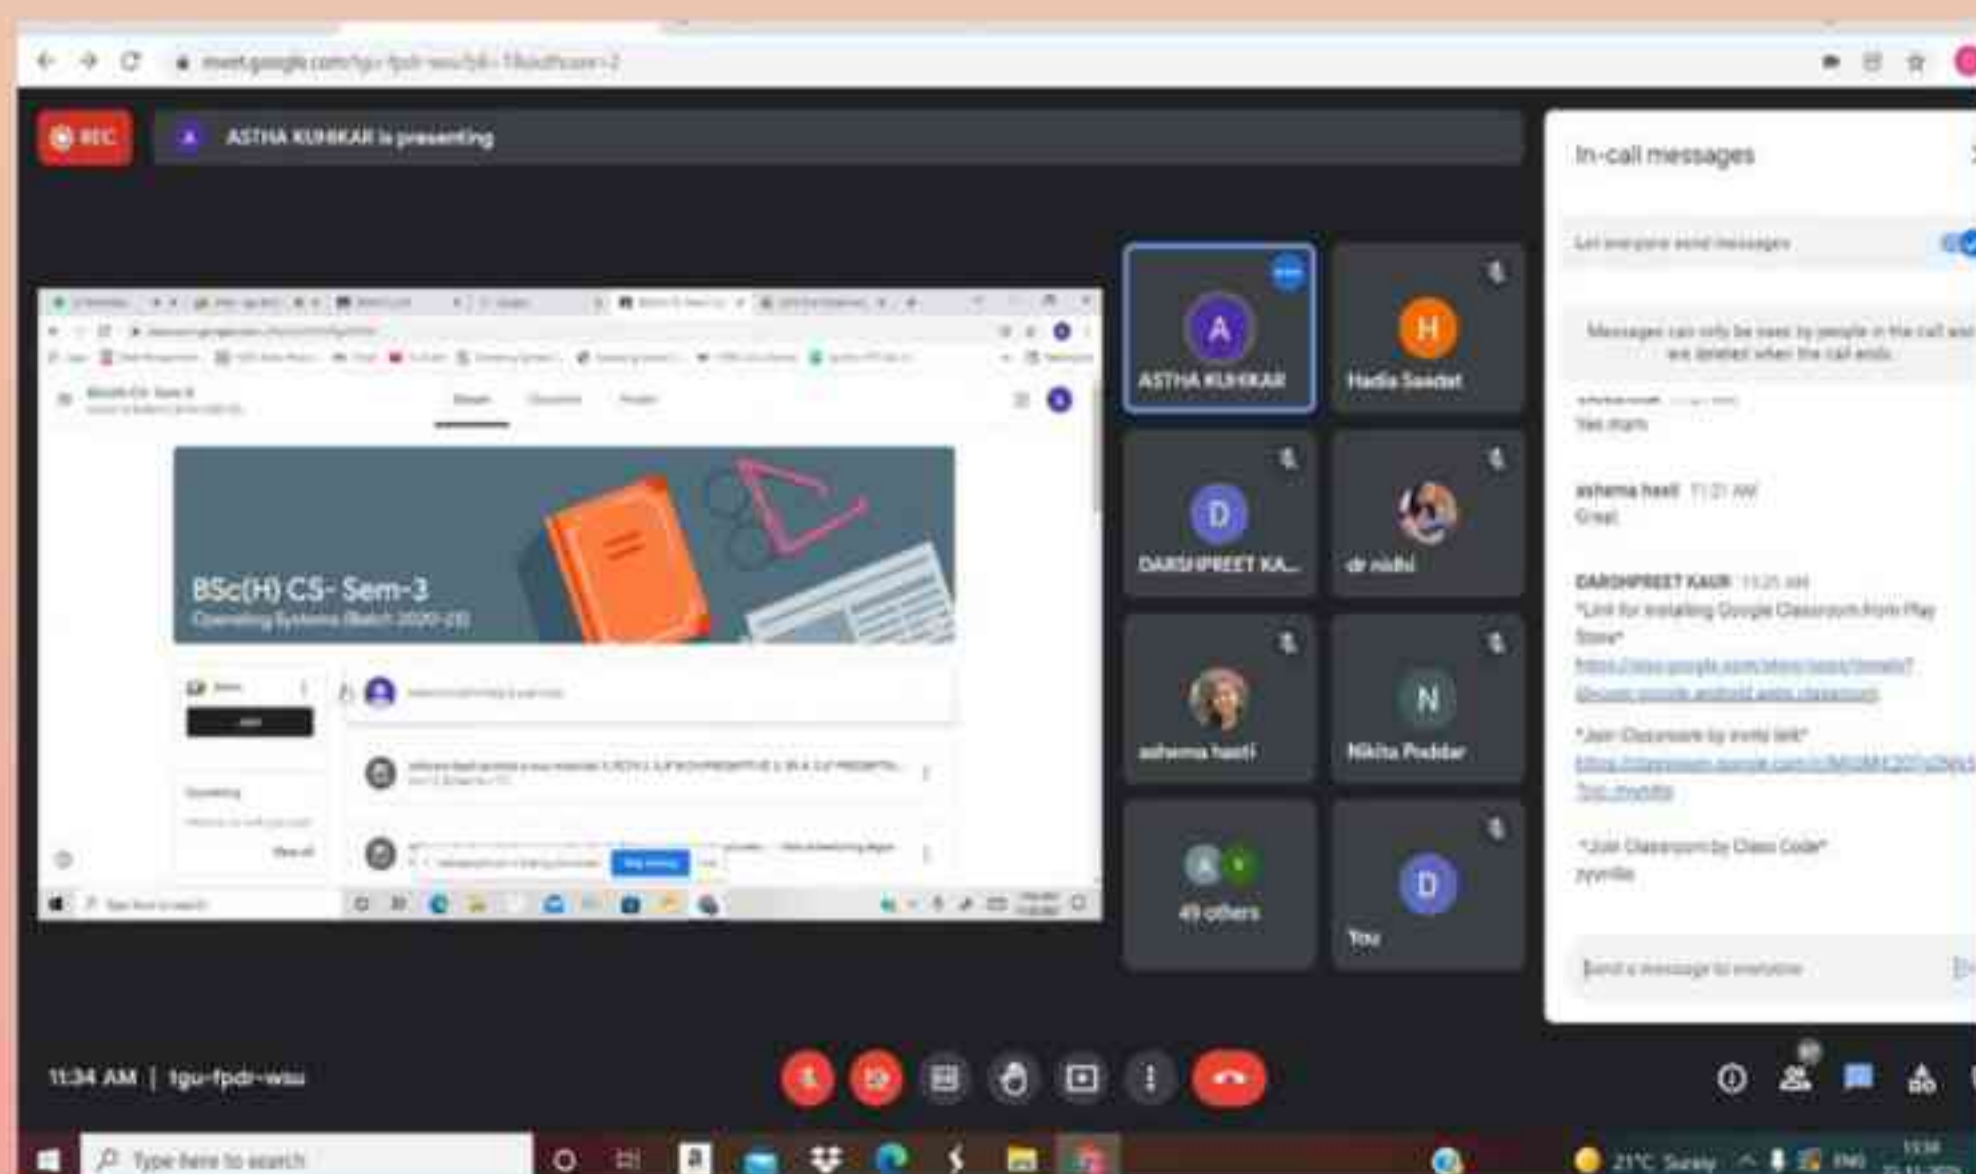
meet.google.com/tgu-fpdr-wsu

REC

ASTHA KUHIKAR is presenting

BSc(H) CS- Sem-3
Operating Systems (Batch 2020-23)

ASTHA KUHIKAR

Hadia Saadat

DARSHPREET KA...

dr nidhi

ashema hasti

Nikita Poddar

49 others

You

In-call messages

Let everyone send messages

Messages can only be seen by people in the call and are deleted when the call ends

Yes mam

ashema hasti 11:21 AM
Great

DARSHPREET KAUR 11:25 AM
*Link for installing Google Classroom from Play Store*
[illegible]

*Join Classroom by invite link*
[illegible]

*Join Classroom by Class Code*
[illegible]

Send a message to everyone

11:34 AM | tgu-fpdr-wsu

Type here to search

23°C Sunny ENG